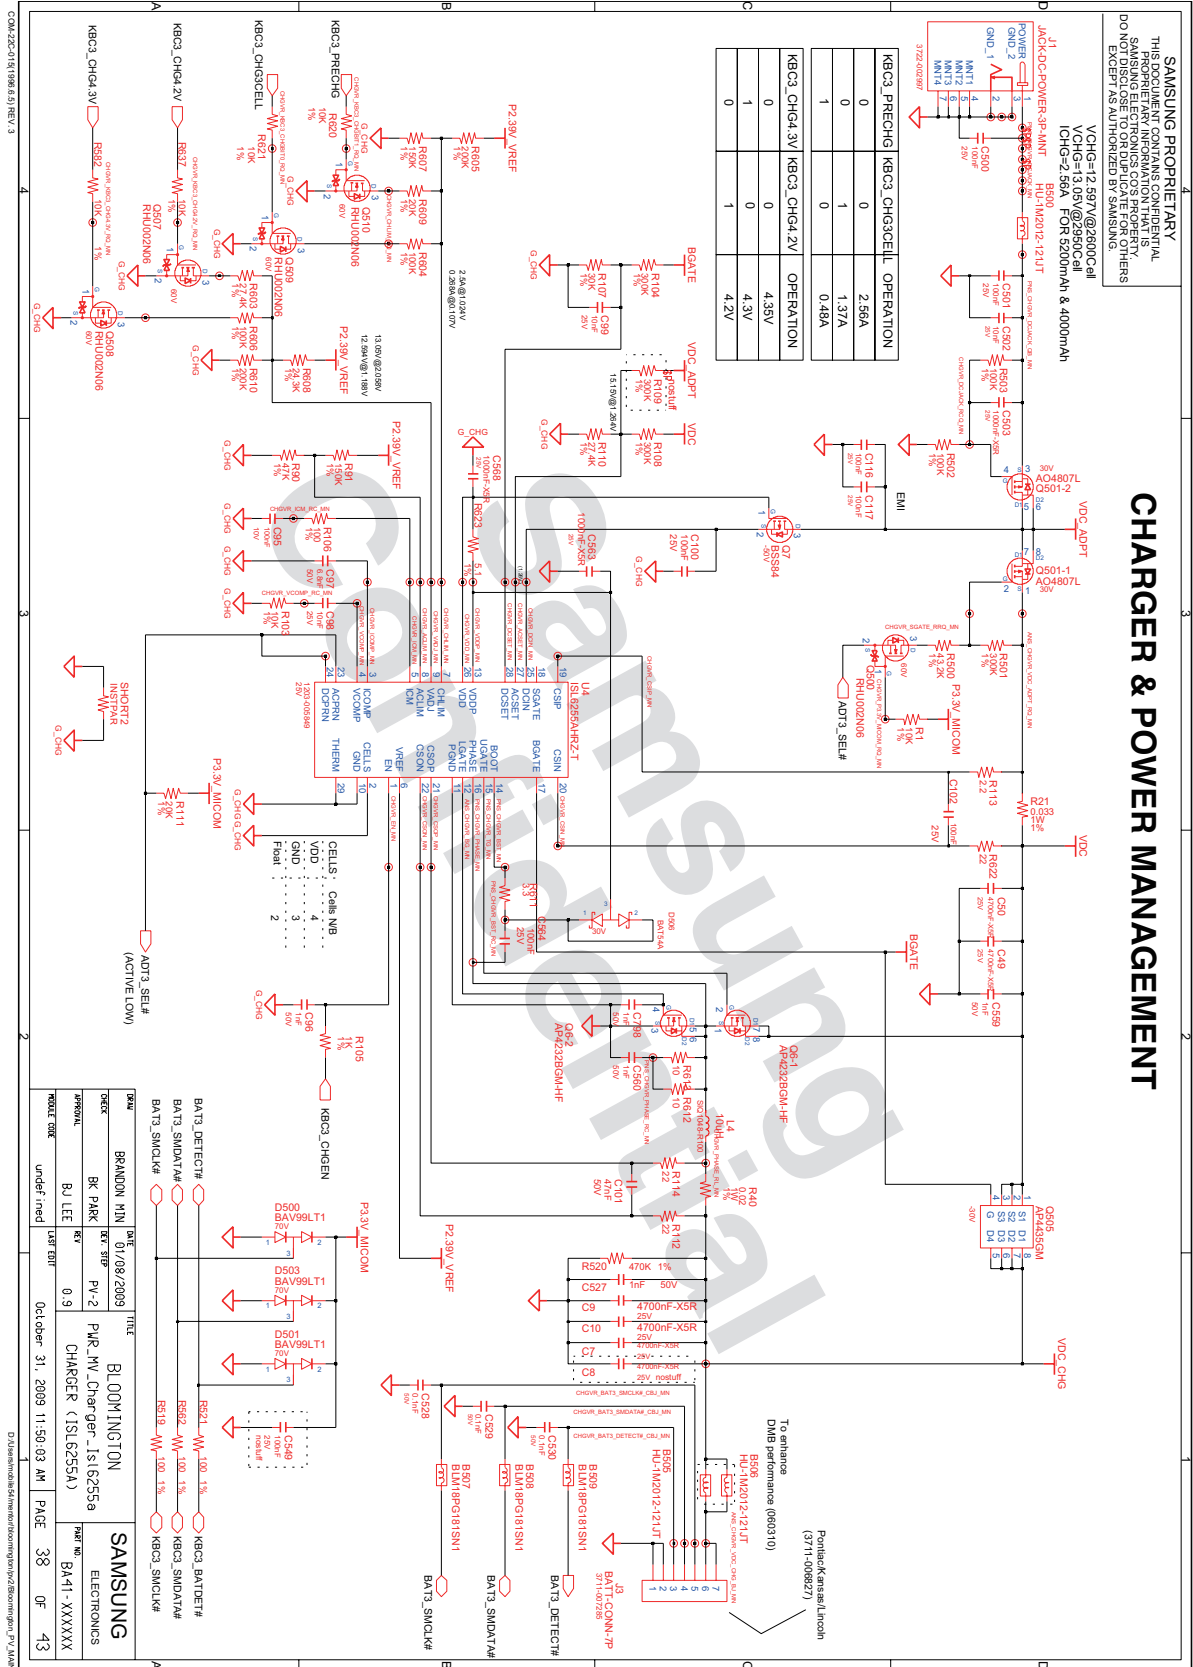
CHARGER & POWER MANAGEMENT

SAMSUNG PROPRIETARY
THIS DOCUMENT CONTAINS CONFIDENTIAL PROPRIETARY INFORMATION THAT IS SAMSUNG ELECTRONICS CO'S PROPERTY. DO NOT DISCLOSE TO OR DUPLICATE FOR OTHERS EXCEPT AS AUTHORIZED BY SAMSUNG.

VCHG=12.597V@2600Cell
VCHG=13.05V@2950Cell
ICHG=2.56A FOR 5200mAh & 4000mAh

| KBC3_PRECHG | KBC3_CHG3CELL | OPERATION |
|---|---|---|
| 0 | 0 | 2.56A |
| 0 | 1 | 1.37A |
| 1 | 0 | 0.48A |

| KBC3_CHG4.3V | KBC3_CHG4.2V | OPERATION |
|---|---|---|
| 0 | 0 | 4.35V |
| 1 | 0 | 4.3V |
| 0 | 1 | 4.2V |

J1 JACK-DC-POWER-3P-MNT
3722-002997
POWER GND_2 GND_1 MNT1 MNT2 MNT3 MNT4
C500 100nF 25V
B500 HU-1M2012-121JT
C501 100nF 25V
C502 100nF 25V
R503 10K 1%
C503 100nF-X5R 25V
R502 100K 1%
C116 100nF 25V
C117 100nF 25V
EMI
Q501-2 AO4807L 30V
Q501-1 AO4807L 30V
VDC_ADPT
CHGVR_SGATE_RRQ_MN
R501 100K
R500 43.2K 1%
Q502 RHU002N06 60V
ADT3_SEL#
P3.3V_MICOM
R1 10K
R113 2.2
R21 0.033 1W 1%
VDC
C102 100nF 25V
R622 22
C50 4700nF-X5R 25V
C49 4700nF-X5R 25V
C559 1nF 50V
BGATE
Q6-1 AP4232BGM-HF
Q6-2 AP4232BGM-HF
Q505 AP4435GM -30V
L4 10uH
R40 0.02 1W
R114 22
R112 22
C101 47nF 50V
C560 1nF 50V
C798 1nF 50V
R612 10
R613 10
D506 BAT54A 30V
C564 100nF 25V
R611 3.3
VDC_CHG
R520 470K 1%
C527 1nF 50V
C9 4700nF-X5R 25V
C10 4700nF-X5R 25V
C7 4700nF-X5R 25V
C8 4700nF-X5R 25V_nostuff
To enhance DMB performance (060310)
Pontiac/Kansas/Lincoln (3711-006827)
B506 HU-1M2012-121JT
B505 HU-1M2012-121JT
J3 BATT-CONN-7P 3711-007285
B509 BLM18PG181SN1
B508 BLM18PG181SN1
B507 BLM18PG181SN1
C530 0.1nF 50V
C529 0.1nF 50V
C528 0.1nF 50V
BAT3_DETECT#
BAT3_SMDATA#
BAT3_SMCLK#
CHGVR_BAT3_SMCLK#_CBJ_MN
CHGVR_BAT3_SMDATA#_CBJ_MN
CHGVR_BAT3_DETECT#_CBJ_MN
R521 100 1%
R562 100 1%
R519 100 1%
C549 220nF nostuff
D500 BAV99LT1 70V
D503 BAV99LT1 70V
D501 BAV99LT1 70V
KBC3_BATDET#
KBC3_SMDATA#
KBC3_SMCLK#
P3.3V_MICOM
P2.39V_VREF
U4 ISL6255AHRZ-T
CSIP CSIN SGATE BGATE DCIN ACSET DCSET BOOT UGATE PHASE LGATE PGND VDDP VDD CHLIM ACLIM VADJ ICM ICOMP VCOMP ACPRN DCPRN THERM CELLS GND VREF EN CSON CSOP
1203-005849
R106 100 1%
C95 100nF 10V
C97 3.3nF 50V
C98 10nF 25V
R103 10K 1%
R90 47K 1%
R91 150K 1%
R623 5.1
C568 1000nF-X5R 25V
C563 1000nF-X5R 25V
C100 100nF 25V
Q7 BSS84 -50V
R110 47.4K 1%
R108 300K 1%
R109 300K 1% nostuff
VDC_ADPT
VDC
15.15V@1.264V
R107 30K 1%
R104 300K 1%
C99 10nF 25V
2.84@1.024V
0.284A@0.107V
13.09V@2.058V
12.59V@1.188V
R605 200K 1%
R607 150K 1%
R609 20K 1%
R604 100K 1%
R606 100K 1%
R608 24.3K 1%
R610 200K 1%
R603 27.4K 1%
Q510 RHU002N06 60V
Q509 RHU002N06 60V
Q507 RHU002N06 60V
Q508 RHU002N06 60V
R620 10K 1%
R621 10K 1%
R637 10K 1%
R582 10K 1%
KBC3_PRECHG
KBC3_CHG3CELL
KBC3_CHG4.2V
KBC3_CHG4.3V
G_CHG
SHORT2 INSTPAR
R111 20K 1%
CELLS : Cells NB
VDD : 4
GND : 3
Float : 2
ADT3_SEL# (ACTIVE LOW)
C96 1nF 50V
R105 1K 1%
KBC3_CHGEN

DRAW BRANDON MIN DATE 01/08/2009
CHECK BK PARK DEV. STEP PV-2
APPROVAL BJ LEE REV 0.9
MODULE CODE undefined LAST EDIT October 31, 2009 11:50:03 AM
TITLE BLOOMINGTON PWR_MV_Charger_Isl6255a CHARGER (ISL6255A)
SAMSUNG ELECTRONICS
PART NO. BA41-XXXXXX
PAGE 38 OF 43
COM-22C-015(1996.6.5) REV. 3